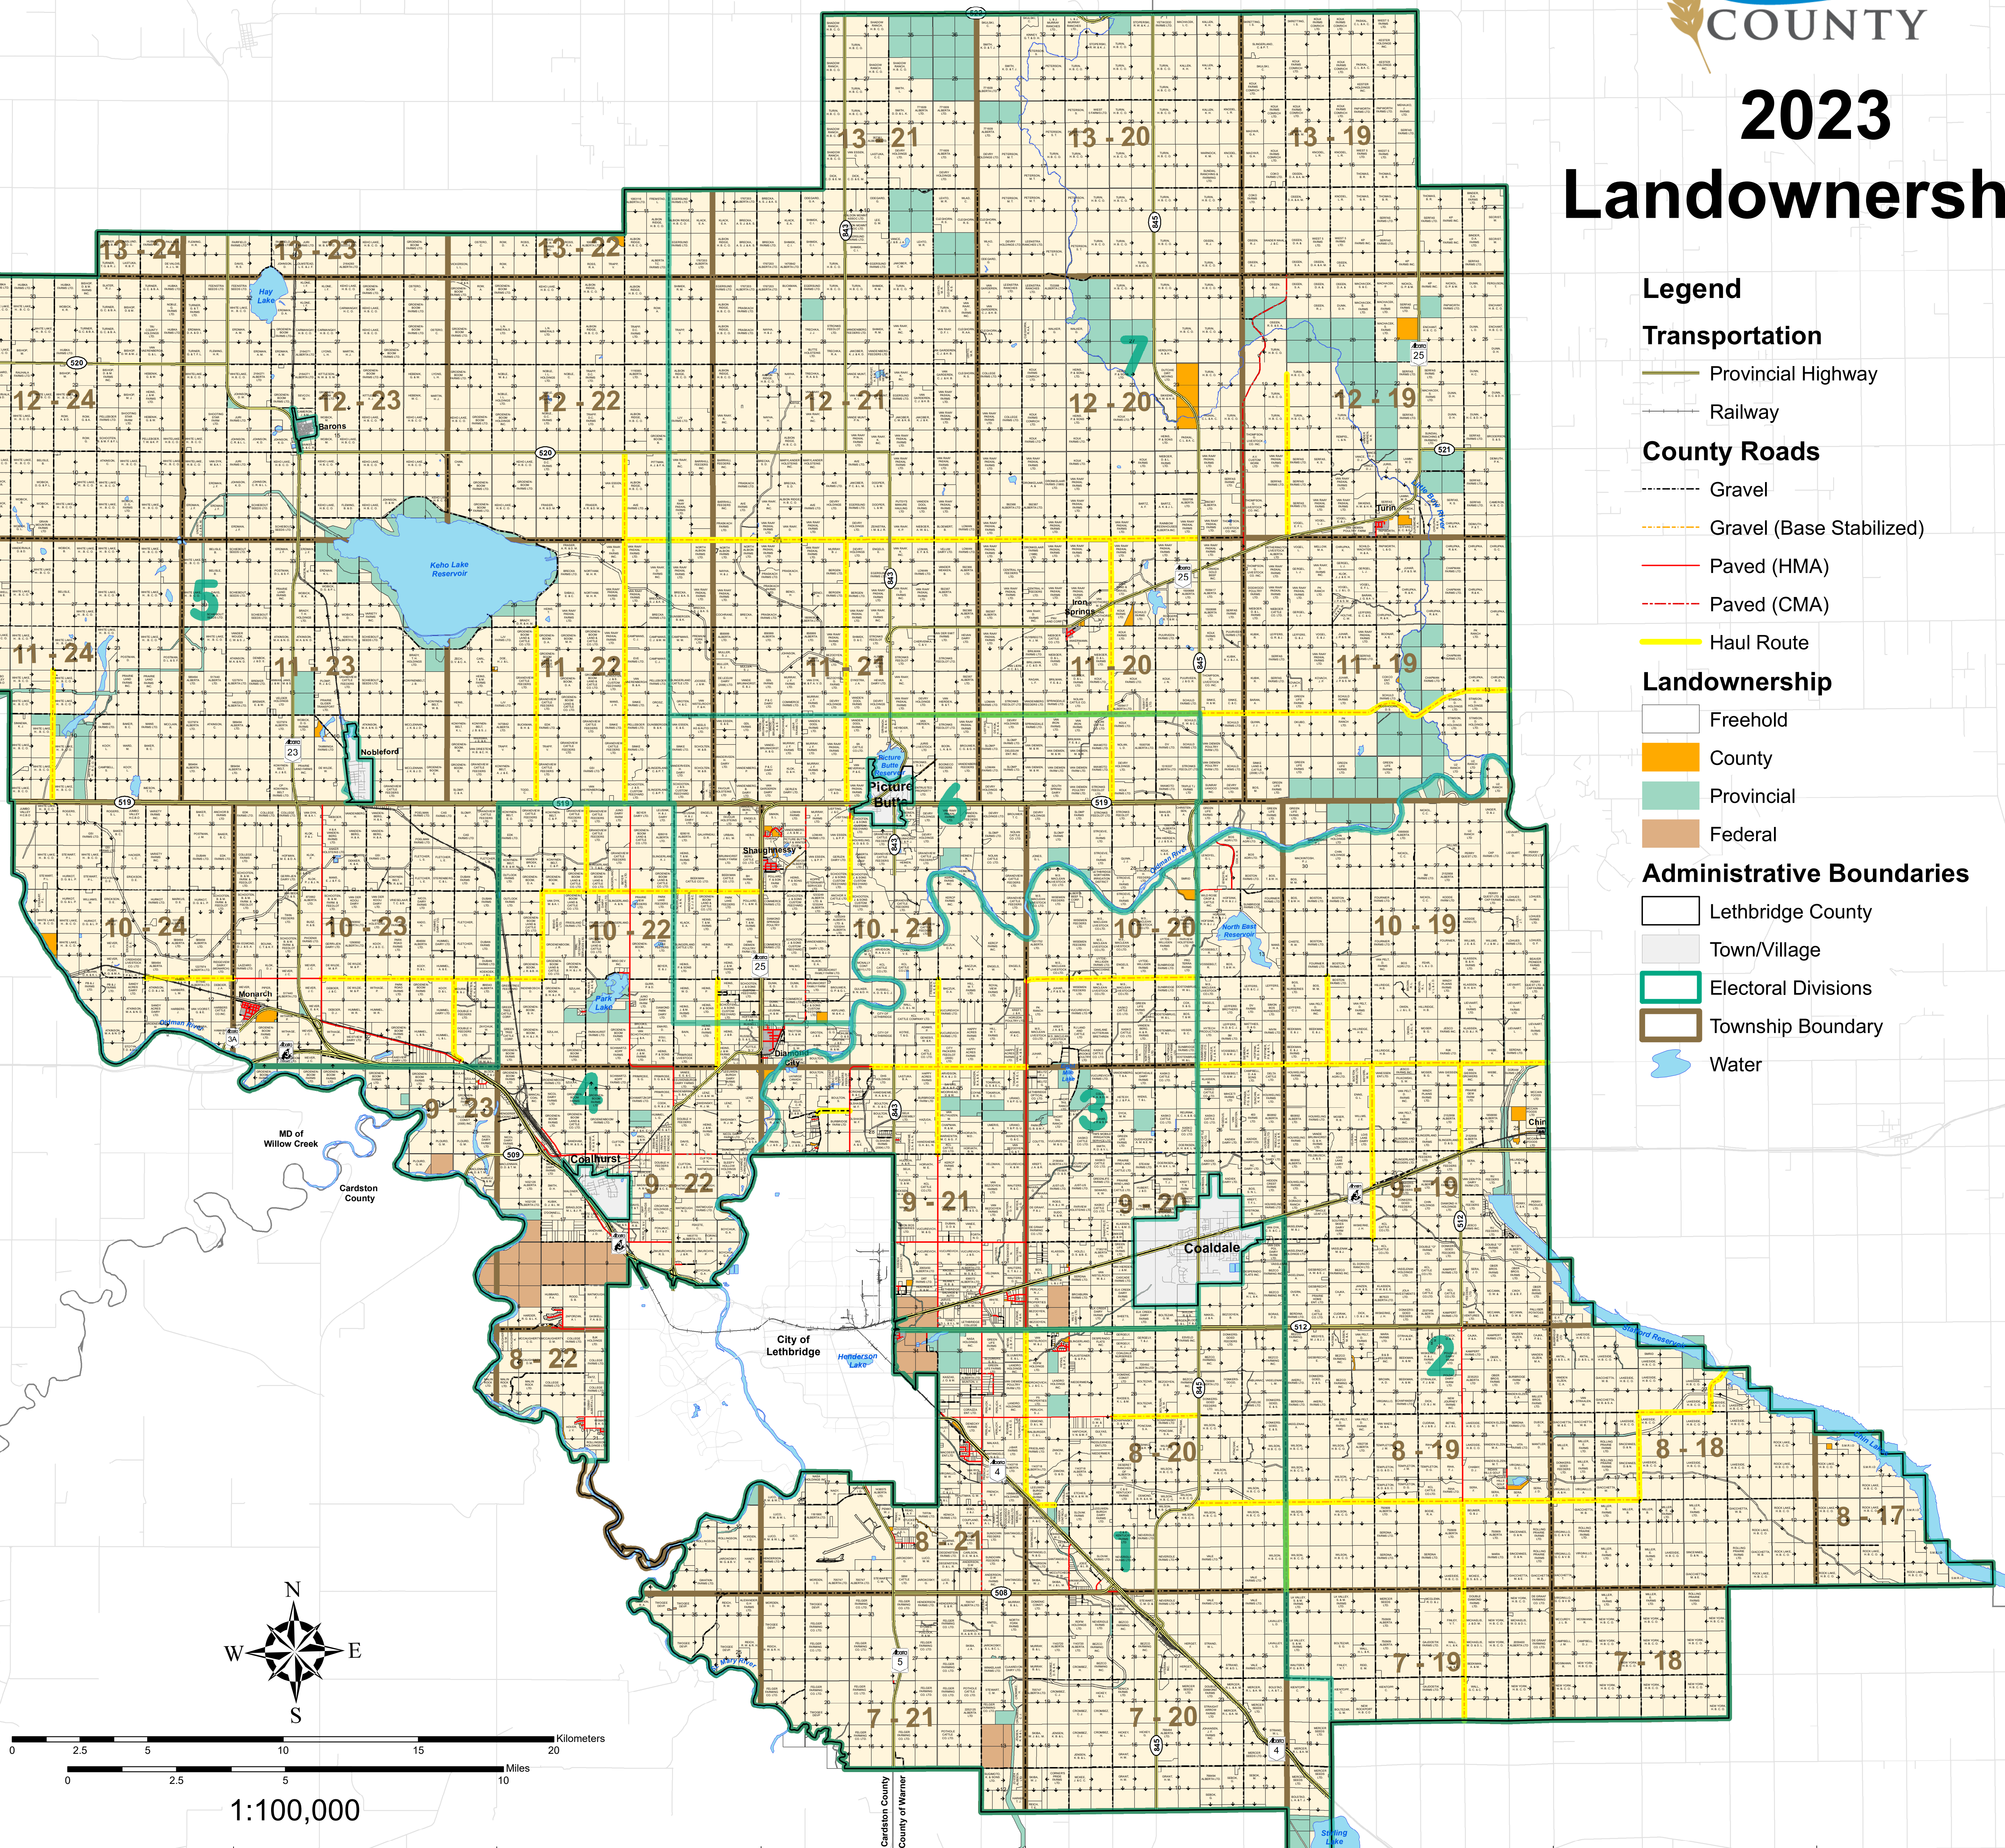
COUNTY

2023 Landownersh

Legend

Transportation
Provincial Highway
Railway

County Roads
Gravel
Gravel (Base Stabilized)
Paved (HMA)
Paved (CMA)
Haul Route

Landownership
Freehold
County
Provincial
Federal

Administrative Boundaries
Lethbridge County
Town/Village
Electoral Divisions
Township Boundary
Water

13 - 21
13 - 20
13 - 19
13 - 24
13 - 23
13 - 22
12 - 24
12 - 23
12 - 22
12 - 21
12 - 20
12 - 19
11 - 24
11 - 23
11 - 22
11 - 21
11 - 20
11 - 19
10 - 24
10 - 23
10 - 22
10 - 21
10 - 20
10 - 19
9 - 23
9 - 22
9 - 21
9 - 20
9 - 19
8 - 22
8 - 21
8 - 20
8 - 19
8 - 18
8 - 17
7 - 21
7 - 20
7 - 19
7 - 18

7
5
6
4
3
2
1

Hay Lake
Barons
Keho Lake Reservoir
Nobleford
Picture Butte Reservoir
Picture Butte
Iron Springs
Turin
Shaughnessy
North Best Reservoir
Park Lake
Monarch
Oldman River
Diamond City
Coalhurst
MD of Willow Creek
Cardston County
Coaldale
Chin
City of Lethbridge
Henderson Lake
Milk Lake
Stafford Reservoir
Chin Lakes
Stirling Lake
Cardston County
County of Warner

520
519
509
508
512
521
843
845
23
25
3A
4
5

N
S
E
W

Kilometers
0 2.5 5 10 15 20
Miles
0 2.5 5 10

1:100,000